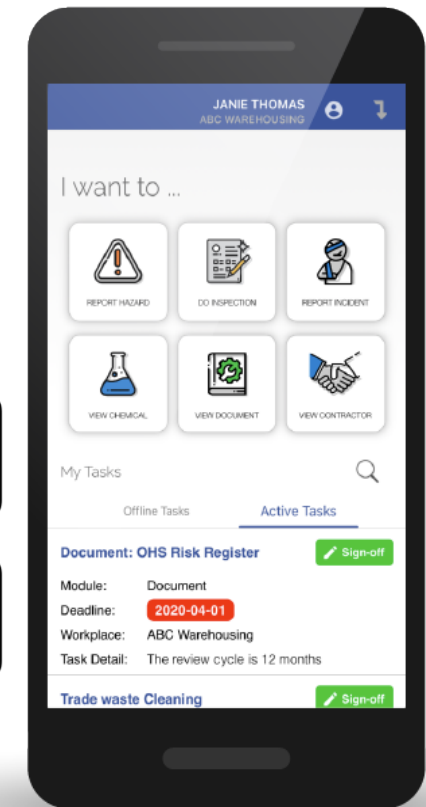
JANIE THOMAS
ABC WAREHOUSING

I want to ...

REPORT HAZARD

DO INSPECTION

REPORT INCIDENT

VIEW CHEMICAL

VIEW DOCUMENT

VIEW CONTRACTOR

My Tasks

Offline Tasks

Active Tasks

Document: OHS Risk Register

Sign-off

Module: Document

Deadline: 2020-04-01

Workplace: ABC Warehousing

Task Detail: The review cycle is 12 months

Trade waste Cleaning

Sign-off